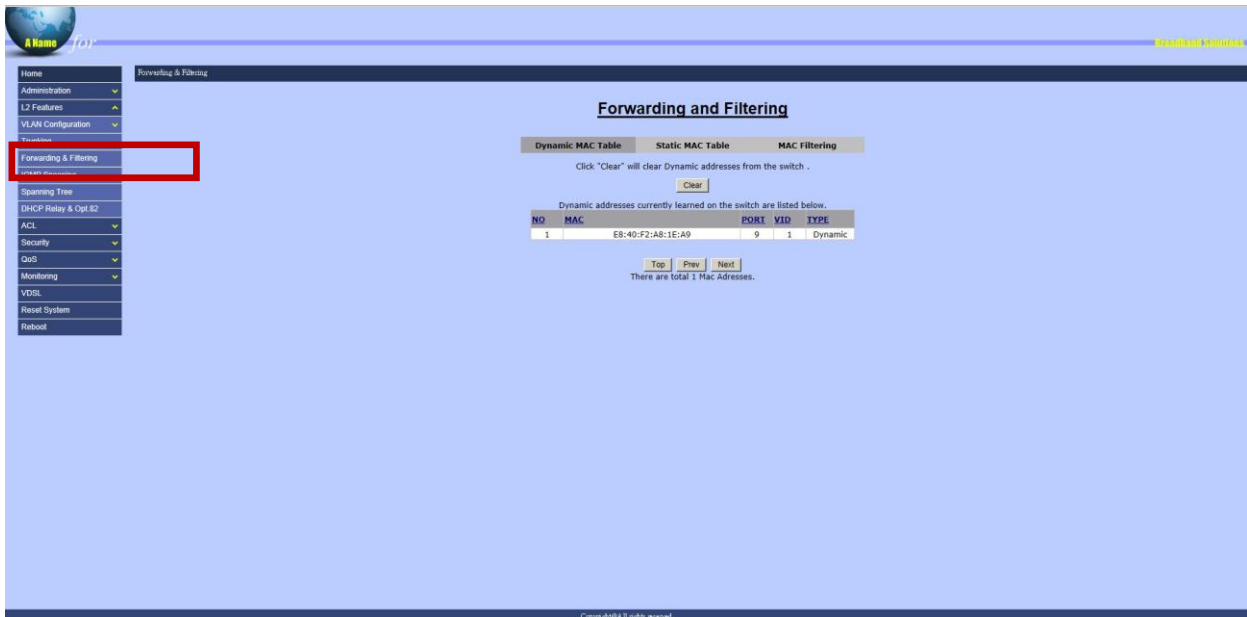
A Name for

Broadband Solutions

Home
Administration
L2 Features
VLAN Configuration
Trunking
Forwarding & Filtering
IGMP Snooping
Spanning Tree
DHCP Relay & Opt.82
ACL
Security
QoS
Monitoring
VDSL
Reset System
Reboot

Forwarding & Filtering

Forwarding and Filtering

Dynamic MAC Table | Static MAC Table | MAC Filtering

Click "Clear" will clear Dynamic addresses from the switch .

Clear

Dynamic addresses currently learned on the switch are listed below.

| NO | MAC | PORT | VID | TYPE |
|---|---|---|---|---|
| 1 | E8:40:F2:A8:1E:A9 | 9 | 1 | Dynamic |

Top Prev Next

There are total 1 Mac Adresses.

Copyright@All rights reserved